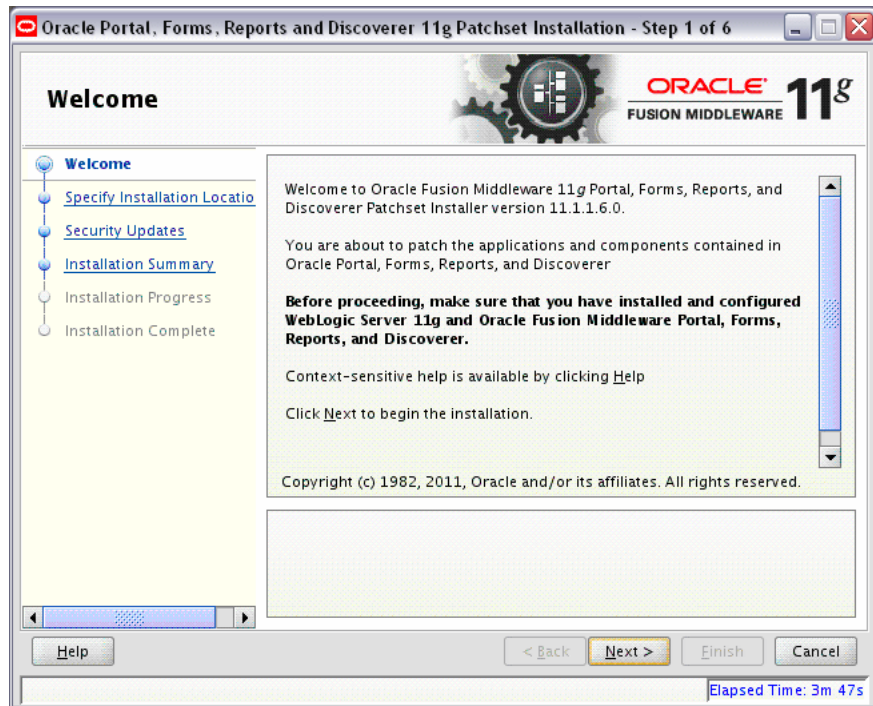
Oracle Portal, Forms, Reports and Discoverer 11g Patchset Installation - Step 1 of 6

Welcome

ORACLE
FUSION MIDDLEWARE 11g

Welcome
Specify Installation Locatio
Security Updates
Installation Summary
Installation Progress
Installation Complete

Welcome to Oracle Fusion Middleware 11g Portal, Forms, Reports, and Discoverer Patchset Installer version 11.1.1.6.0.

You are about to patch the applications and components contained in Oracle Portal, Forms, Reports, and Discoverer

**Before proceeding, make sure that you have installed and configured WebLogic Server 11g and Oracle Fusion Middleware Portal, Forms, Reports, and Discoverer.**

Context-sensitive help is available by clicking Help

Click Next to begin the installation.

Copyright (c) 1982, 2011, Oracle and/or its affiliates. All rights reserved.

Help

< Back Next > Finish Cancel

Elapsed Time: 3m 47s